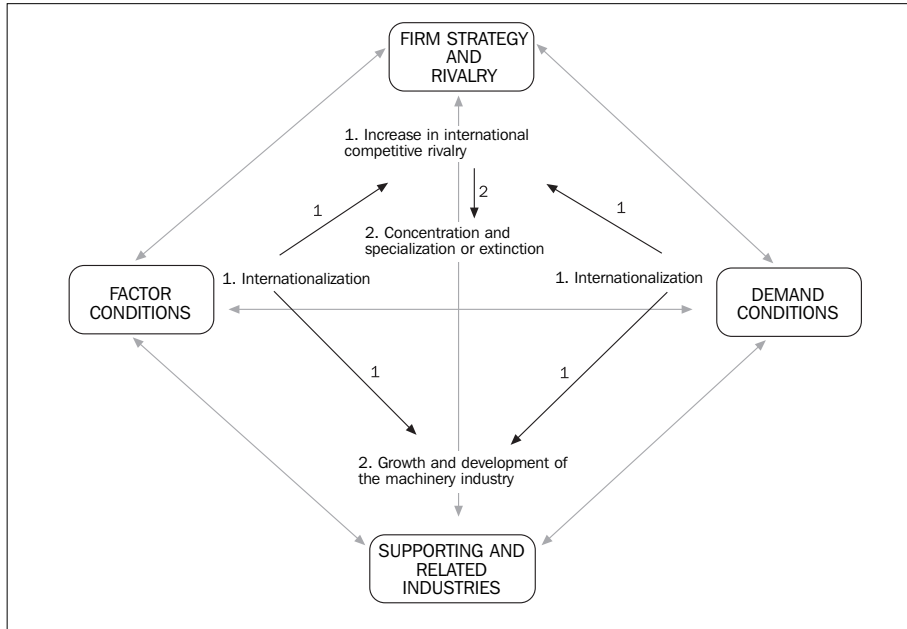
FIRM STRATEGY AND RIVALRY

1. Increase in international competitive rivalry

1

2

1

2. Concentration and specialization or extinction

FACTOR CONDITIONS

1. Internationalization

1. Internationalization

DEMAND CONDITIONS

1

1

2. Growth and development of the machinery industry

SUPPORTING AND RELATED INDUSTRIES